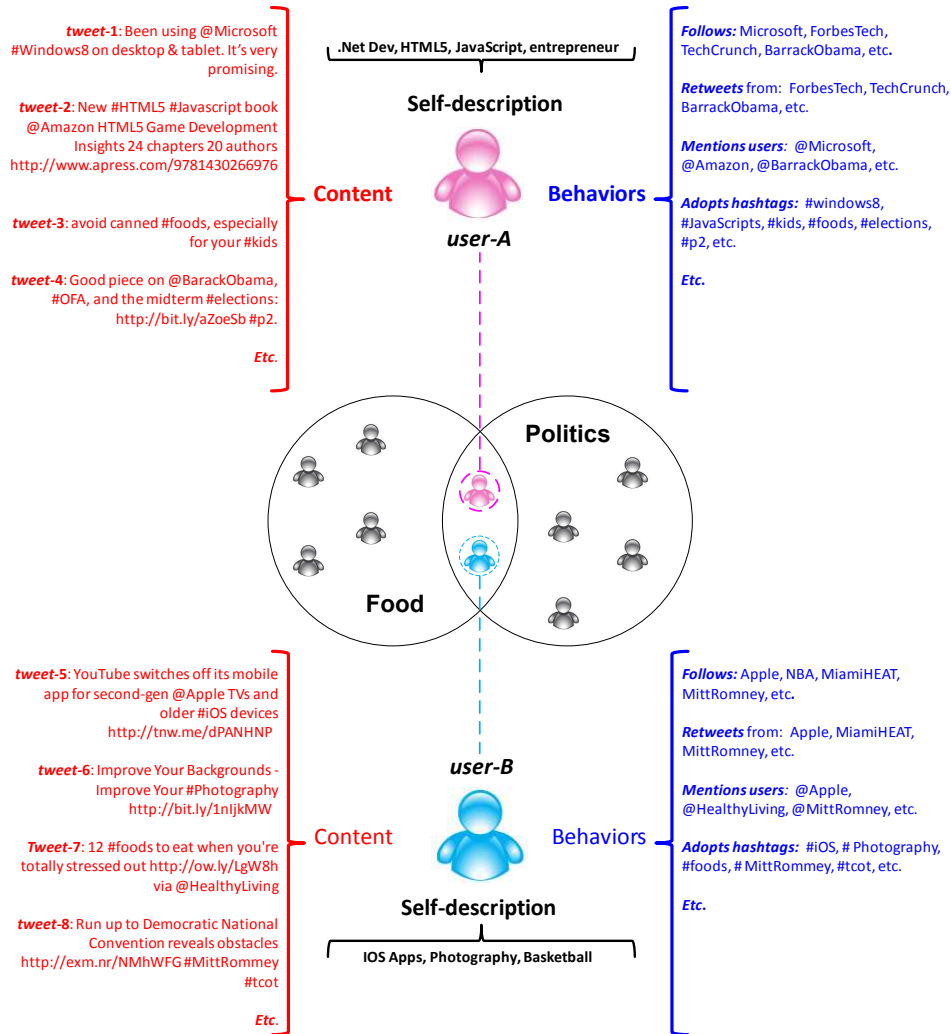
tweet-1: Been using @Microsoft #Windows8 on desktop & tablet. It's very promising.

tweet-2: New #HTML5 #Javascript book @Amazon HTML5 Game Development Insights 24 chapters 20 authors http://www.apress.com/9781430266976

tweet-3: avoid canned #foods, especially for your #kids

tweet-4: Good piece on @BarackObama, #OFA, and the midterm #elections: http://bit.ly/aZoeSb #p2.

Etc.

Content

.Net Dev, HTML5, JavaScript, entrepreneur

Self-description

user-A

Behaviors

Follows: Microsoft, ForbesTech, TechCrunch, BarrackObama, etc.

Retweets from: ForbesTech, TechCrunch, BarrackObama, etc.

Mentions users: @Microsoft, @Amazon, @BarrackObama, etc.

Adopts hashtags: #windows8, #JavaScripts, #kids, #foods, #elections, #p2, etc.

Etc.

Politics

Food

tweet-5: YouTube switches off its mobile app for second-gen @Apple TVs and older #iOS devices http://tnw.me/dPANHNP

tweet-6: Improve Your Backgrounds - Improve Your #Photography http://bit.ly/1nIjkMW

Tweet-7: 12 #foods to eat when you're totally stressed out http://ow.ly/LgW8h via @HealthyLiving

tweet-8: Run up to Democratic National Convention reveals obstacles http://exm.nr/NMhWFG #MittRommey #tcot

Etc.

Content

user-B

Self-description

IOS Apps, Photography, Basketball

Behaviors

Follows: Apple, NBA, MiamiHEAT, MittRomney, etc.

Retweets from: Apple, MiamiHEAT, MittRomney, etc.

Mentions users: @Apple, @HealthyLiving, @MittRomney, etc.

Adopts hashtags: #iOS, # Photography, #foods, # MittRommey, #tcot, etc.

Etc.